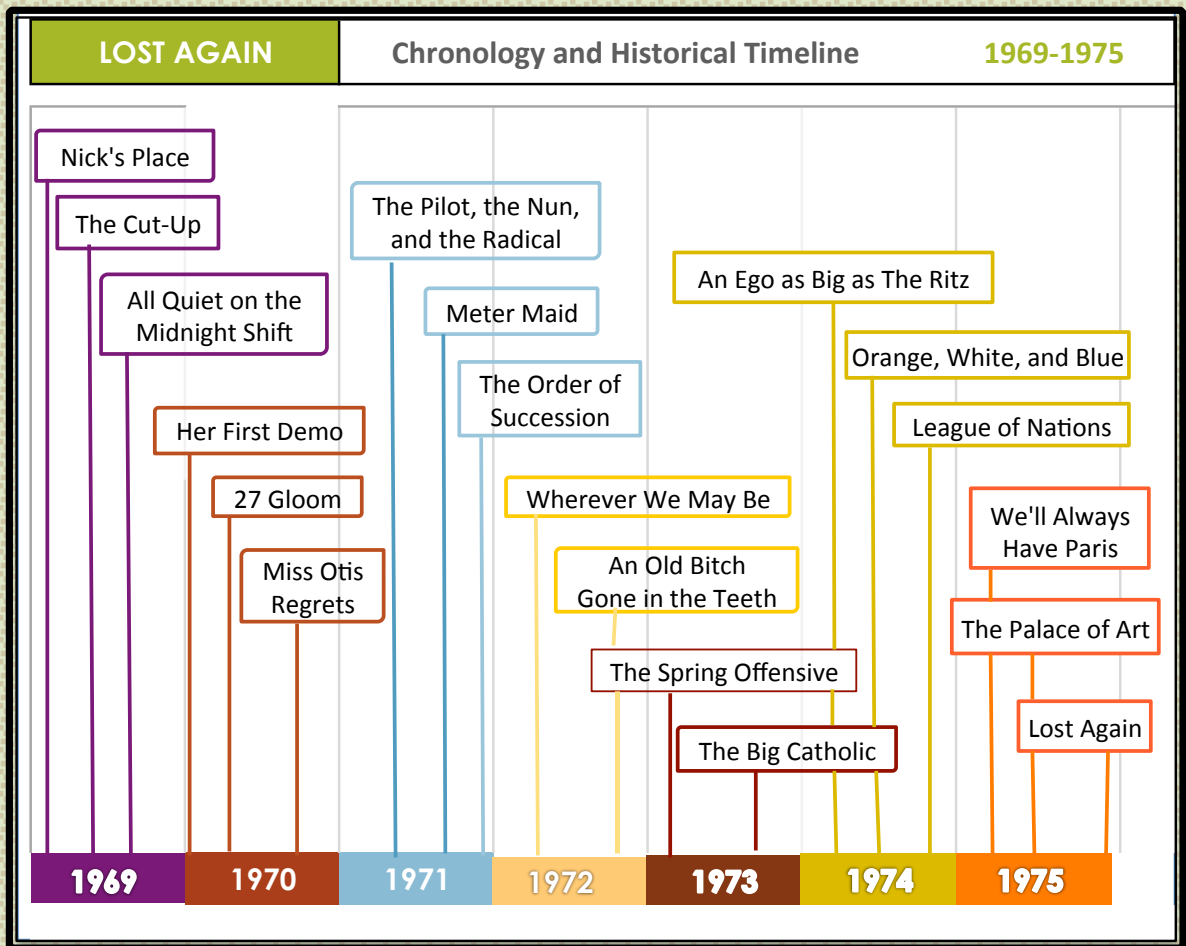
LOST AGAIN

Chronology and Historical Timeline

1969-1975

Nick's Place

The Cut-Up

All Quiet on the Midnight Shift

Her First Demo

27 Gloom

Miss Otis Regrets

The Pilot, the Nun, and the Radical

Meter Maid

The Order of Succession

Wherever We May Be

An Old Bitch Gone in the Teeth

The Spring Offensive

The Big Catholic

An Ego as Big as The Ritz

Orange, White, and Blue

League of Nations

We'll Always Have Paris

The Palace of Art

Lost Again

1969

1970

1971

1972

1973

1974

1975